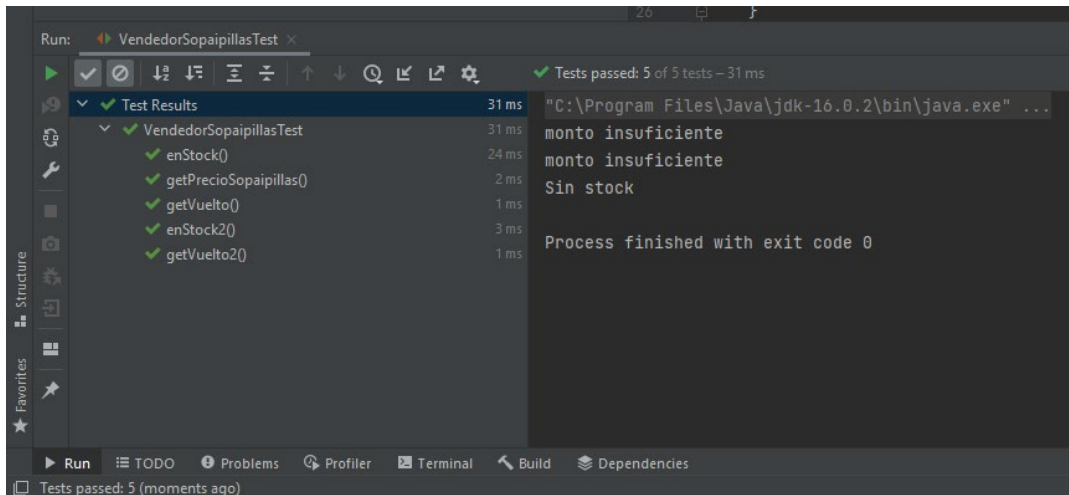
26 }

Run: VendedorSopaipillasTest ×

Tests passed: 5 of 5 tests – 31 ms

Test Results 31 ms
VendedorSopaipillasTest 31 ms
enStock() 24 ms
getPrecioSopaipillas() 2 ms
getVuelto() 1 ms
enStock2() 3 ms
getVuelto2() 1 ms

"C:\Program Files\Java\jdk-16.0.2\bin\java.exe" ...
monto insuficiente
monto insuficiente
Sin stock

Process finished with exit code 0

Structure
Favorites

Run TODO Problems Profiler Terminal Build Dependencies

Tests passed: 5 (moments ago)